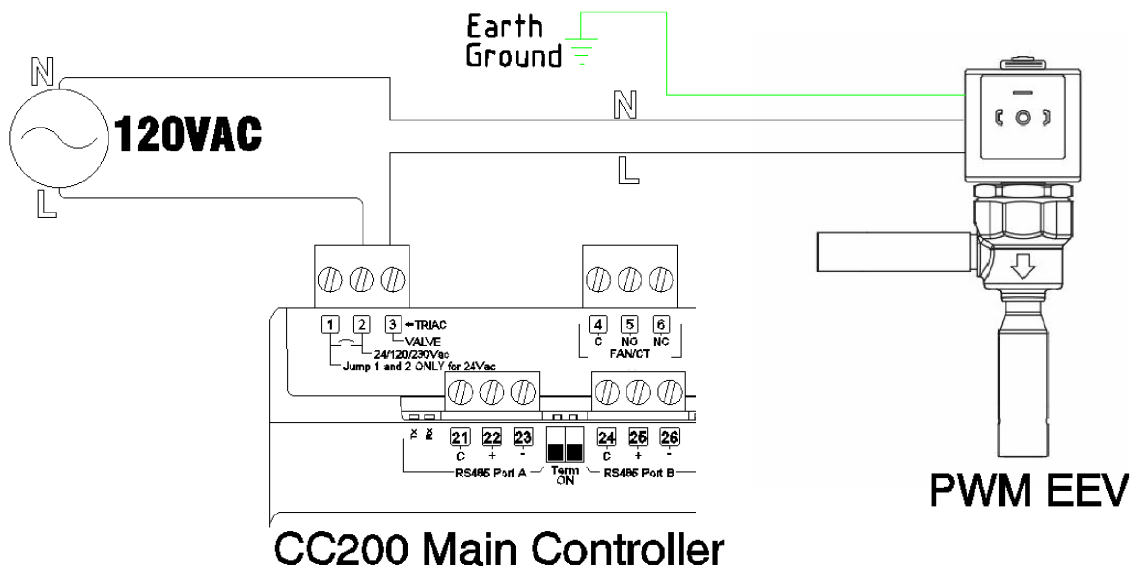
Earth
Ground

N

120VAC

L

N

L

1 2 3 ←TRIAC
VALVE
24/120/230Vac
Jump 1 and 2 ONLY for 24Vac

4 5 6
C NO NC
FAN/CT

Tx Rx

21 22 23
C + -
RS485 Port A

Term
ON

24 25 26
C + -
RS485 Port B

PWM EEV

CC200 Main Controller